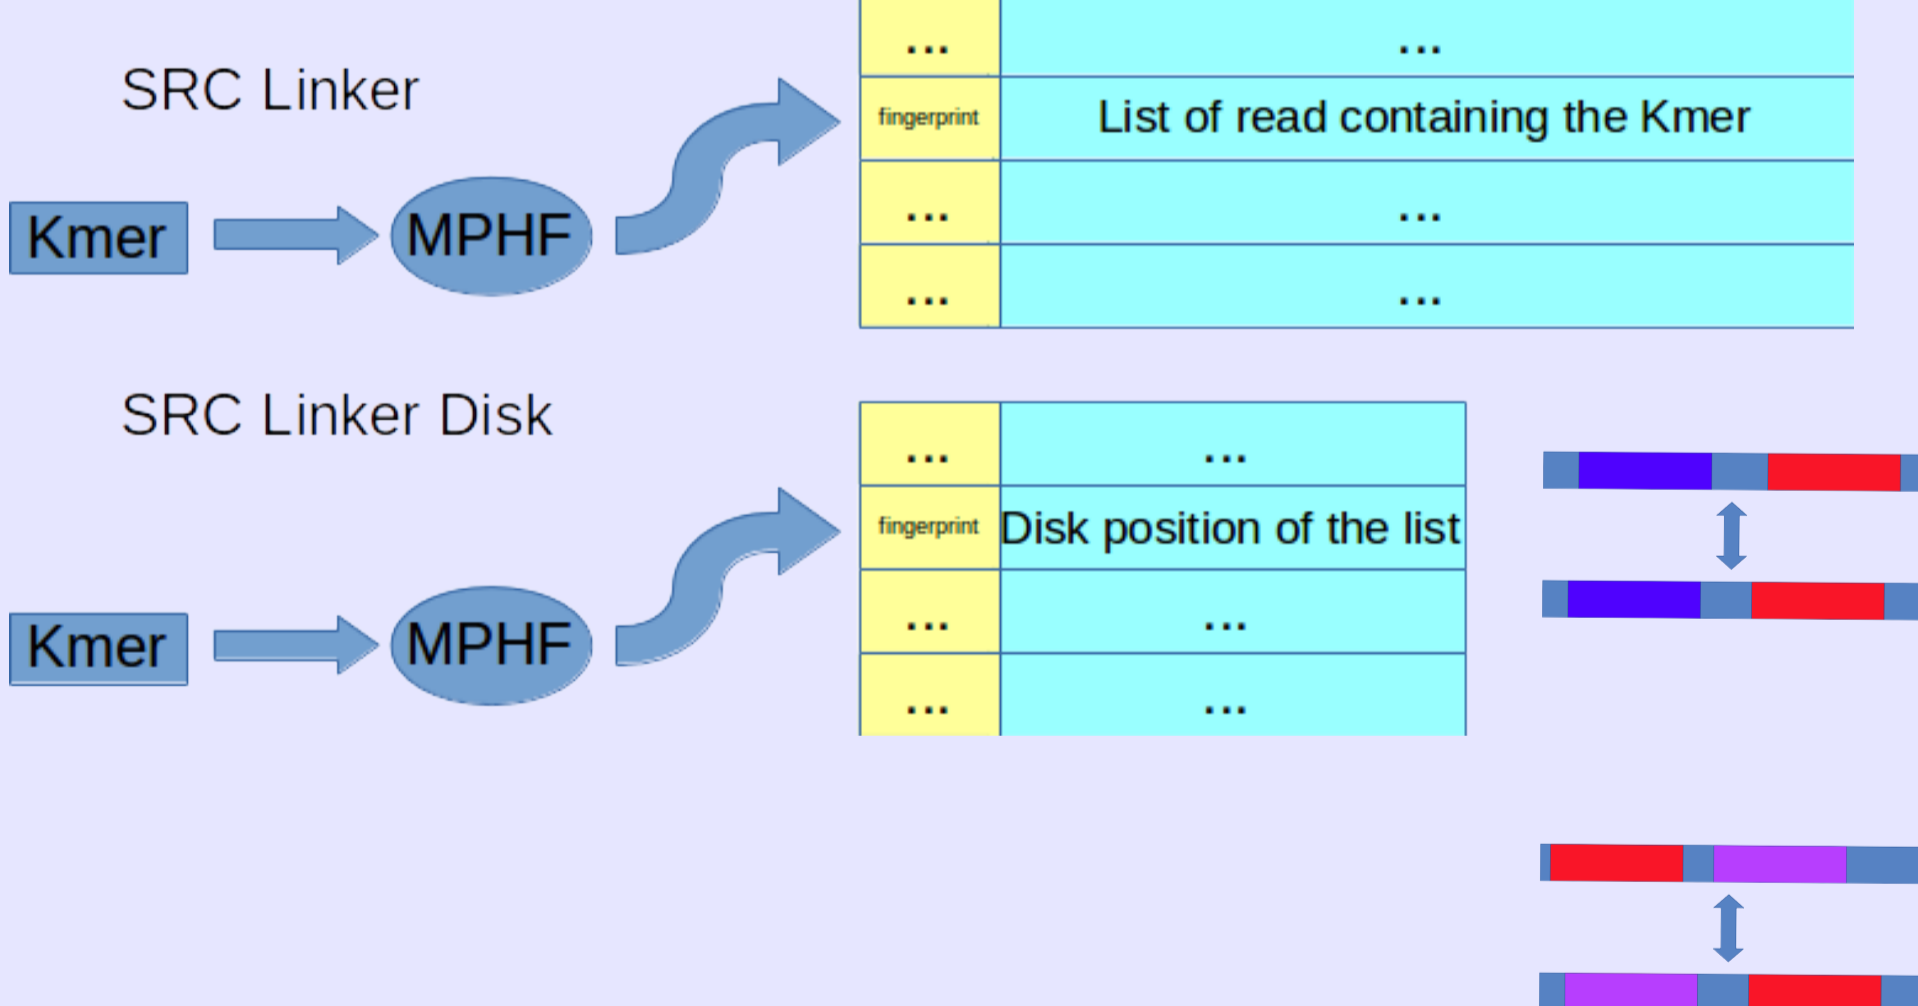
SRC Linker

Kmer

MPHF

| ... | ... |
|---|---|
| fingerprint | List of read containing the Kmer |
| ... | ... |
| ... | ... |

SRC Linker Disk

Kmer

MPHF

| ... | ... |
|---|---|
| fingerprint | Disk position of the list |
| ... | ... |
| ... | ... |